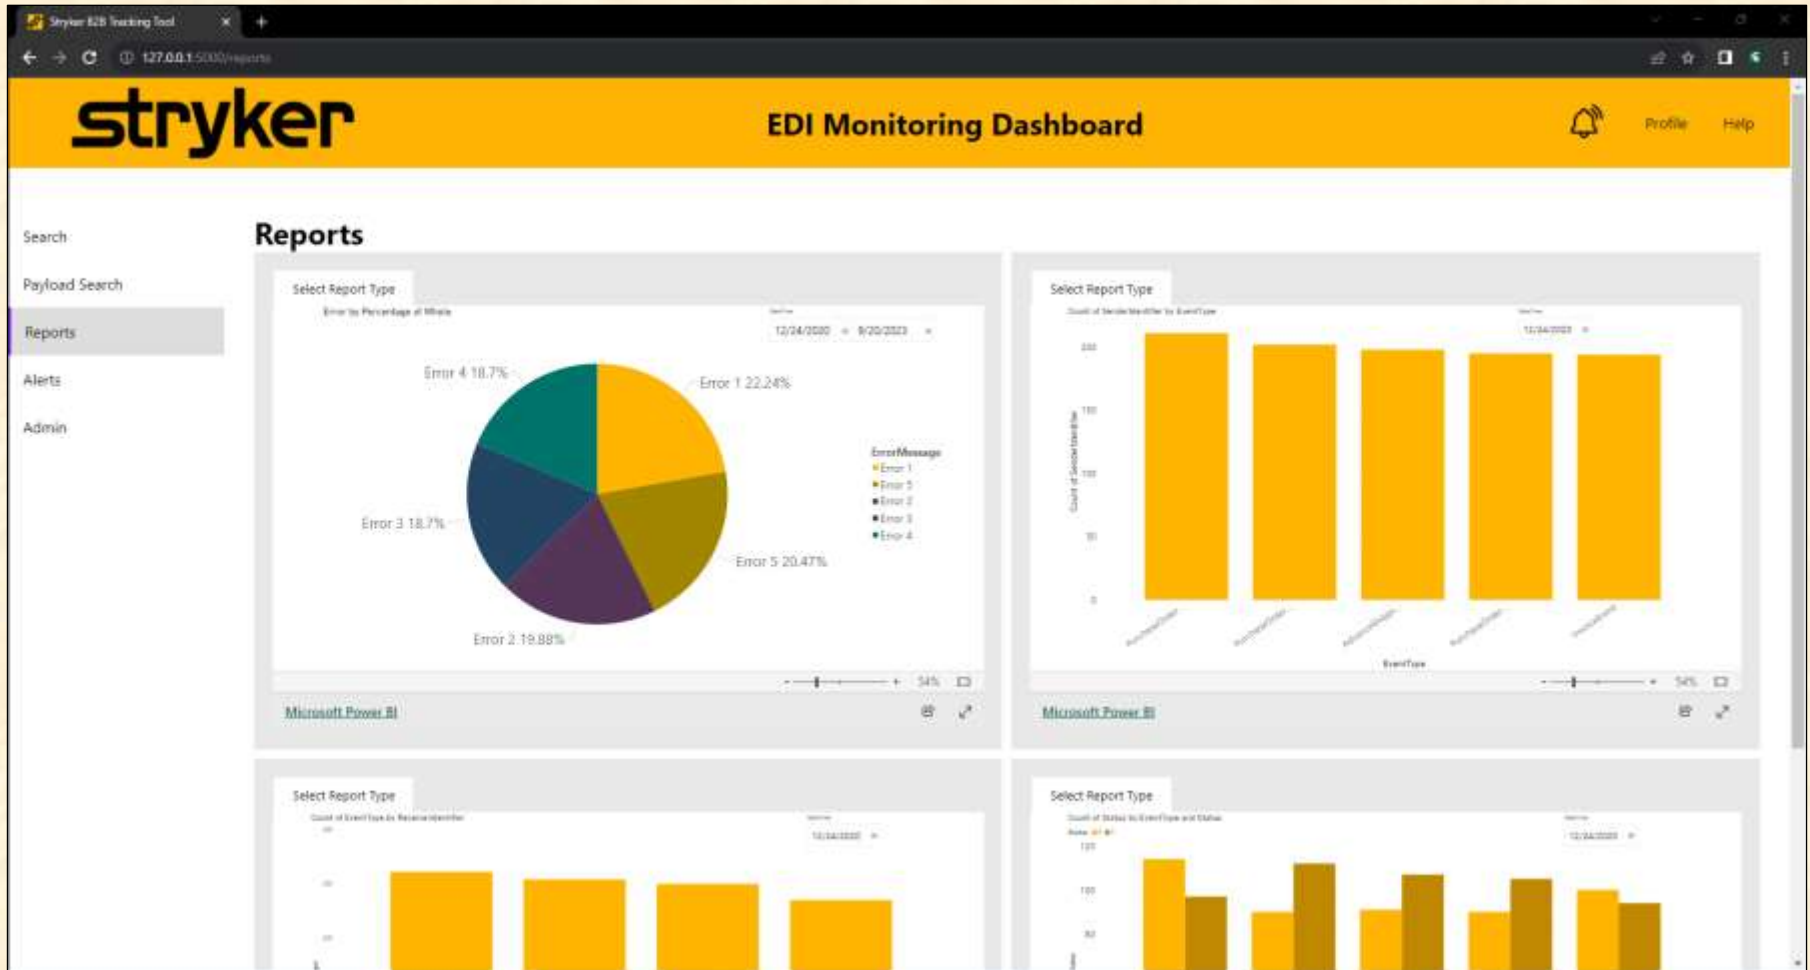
Stryker B2B Tracking Tool

127.0.0.1:5000/reports

stryker

EDI Monitoring Dashboard

Profile Help

Search

Payload Search

Reports

Alerts

Admin

Reports

Select Report Type

Error by Percentage of Whole

12/24/2020 9/20/2023

Error 4 18.7%

Error 1 22.24%

Error 3 18.7%

Error 5 20.47%

Error 2 19.88%

ErrorMessage
Error 1
Error 5
Error 2
Error 3
Error 4

54%

Microsoft Power BI

Select Report Type

Count of SenderIdentifier by EventType

12/24/2020

200

150

100

50

0

Count of SenderIdentifier

EventType

54%

Microsoft Power BI

Select Report Type

Count of EventType by ReceiverIdentifier

12/24/2020

Select Report Type

Count of Status by EventType and Status

12/24/2020

120

100

80